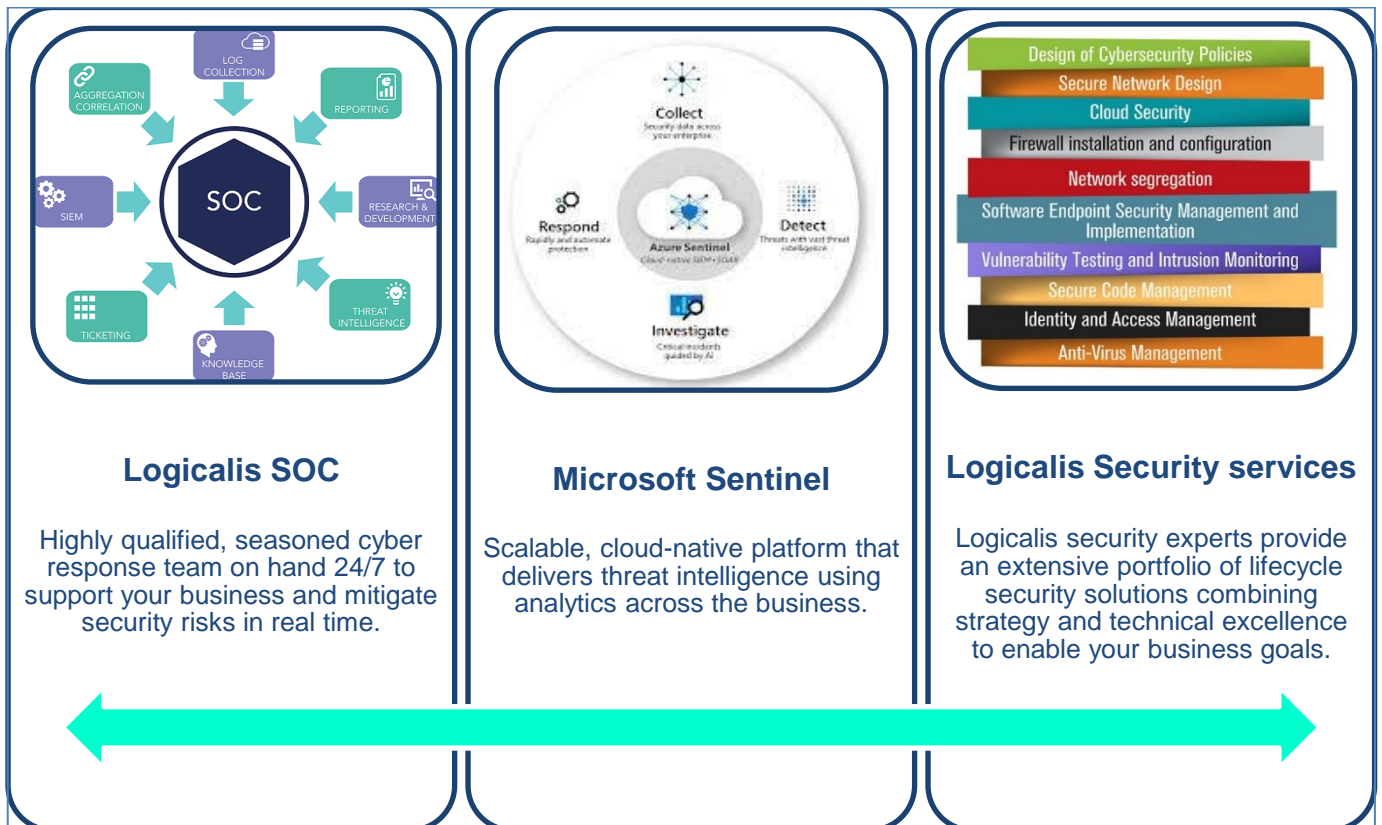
LOG COLLECTION

AGGREGATION CORRELATION

REPORTING

SIEM

SOC

RESEARCH & DEVELOPMENT

TICKETING

THREAT INTELLIGENCE

KNOWLEDGE BASE

Collect
Security data across your enterprise

Respond
Rapidly and automate protection

Azure Sentinel
Cloud-native SIEM+SOAR

Detect
Threats with vast threat intelligence

Investigate
Critical incidents guided by AI

Design of Cybersecurity Policies
Secure Network Design
Cloud Security
Firewall installation and configuration
Network segregation
Software Endpoint Security Management and Implementation
Vulnerability Testing and Intrusion Monitoring
Secure Code Management
Identity and Access Management
Anti-Virus Management

Logicalis SOC

Highly qualified, seasoned cyber response team on hand 24/7 to support your business and mitigate security risks in real time.

Microsoft Sentinel

Scalable, cloud-native platform that delivers threat intelligence using analytics across the business.

Logicalis Security services

Logicalis security experts provide an extensive portfolio of lifecycle security solutions combining strategy and technical excellence to enable your business goals.